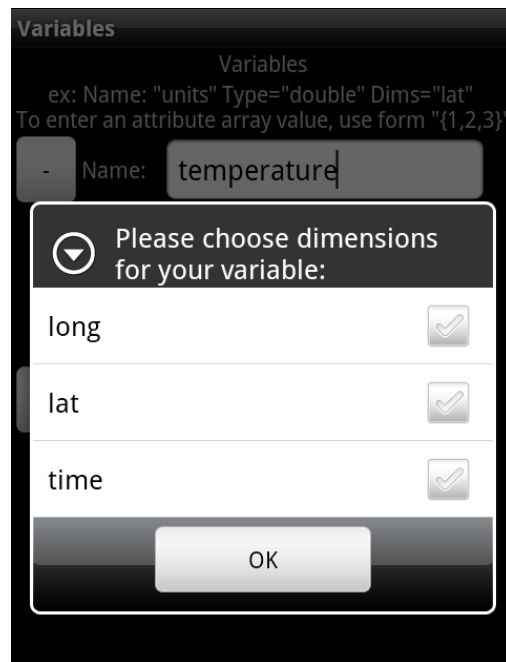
Variables

Variables

ex: Name: "units" Type="double" Dims="lat"

To enter an attribute array value, use form "{1,2,3}"

-

Name: temperature

Please choose dimensions for your variable:

long

lat

time

OK